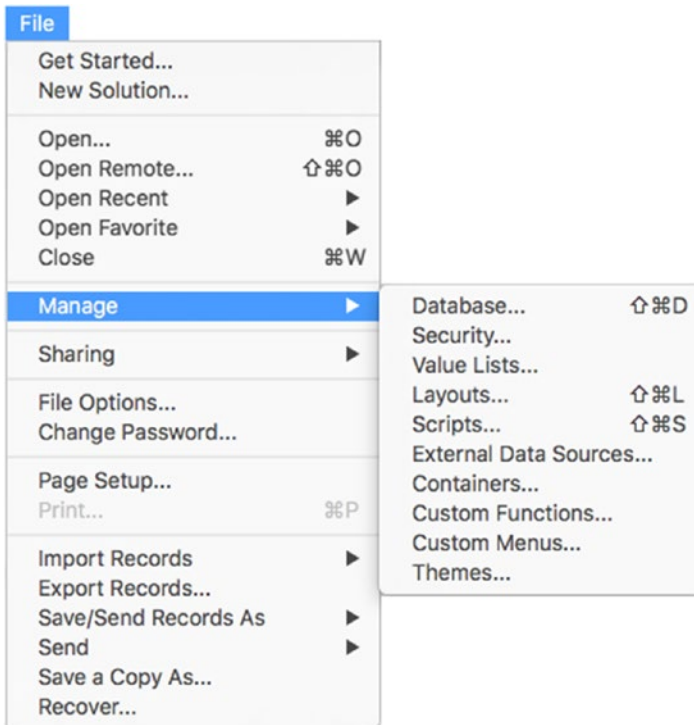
File

Get Started...
New Solution...

Open... ⌘O
Open Remote... ⇧⌘O
Open Recent ▶
Open Favorite ▶
Close ⌘W

Manage ▶

Sharing ▶

File Options...
Change Password...

Page Setup...
Print... ⌘P

Import Records ▶
Export Records...
Save/Send Records As ▶
Send ▶
Save a Copy As...
Recover...

Database... ⇧⌘D
Security...
Value Lists...
Layouts... ⇧⌘L
Scripts... ⇧⌘S
External Data Sources...
Containers...
Custom Functions...
Custom Menus...
Themes...